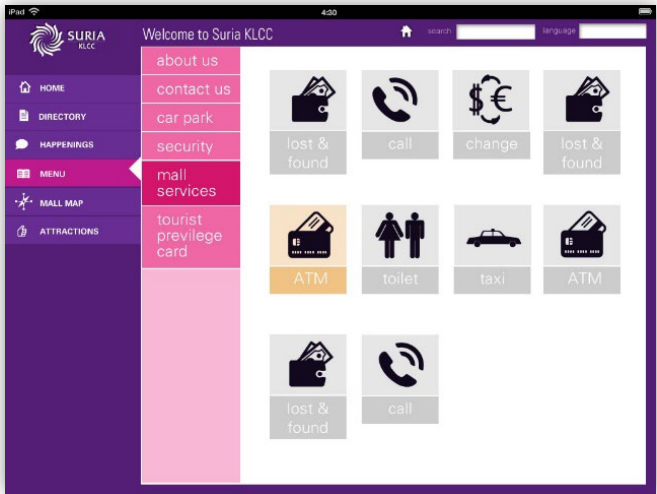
iPad
4:30
SURIA KLCC
Welcome to Suria KLCC
search
language
HOME
DIRECTORY
HAPPENINGS
MENU
MALL MAP
ATTRACTIONS
about us
contact us
car park
security
mall services
tourist previlege card
lost & found
call
change
lost & found
ATM
toilet
taxi
ATM
lost & found
call